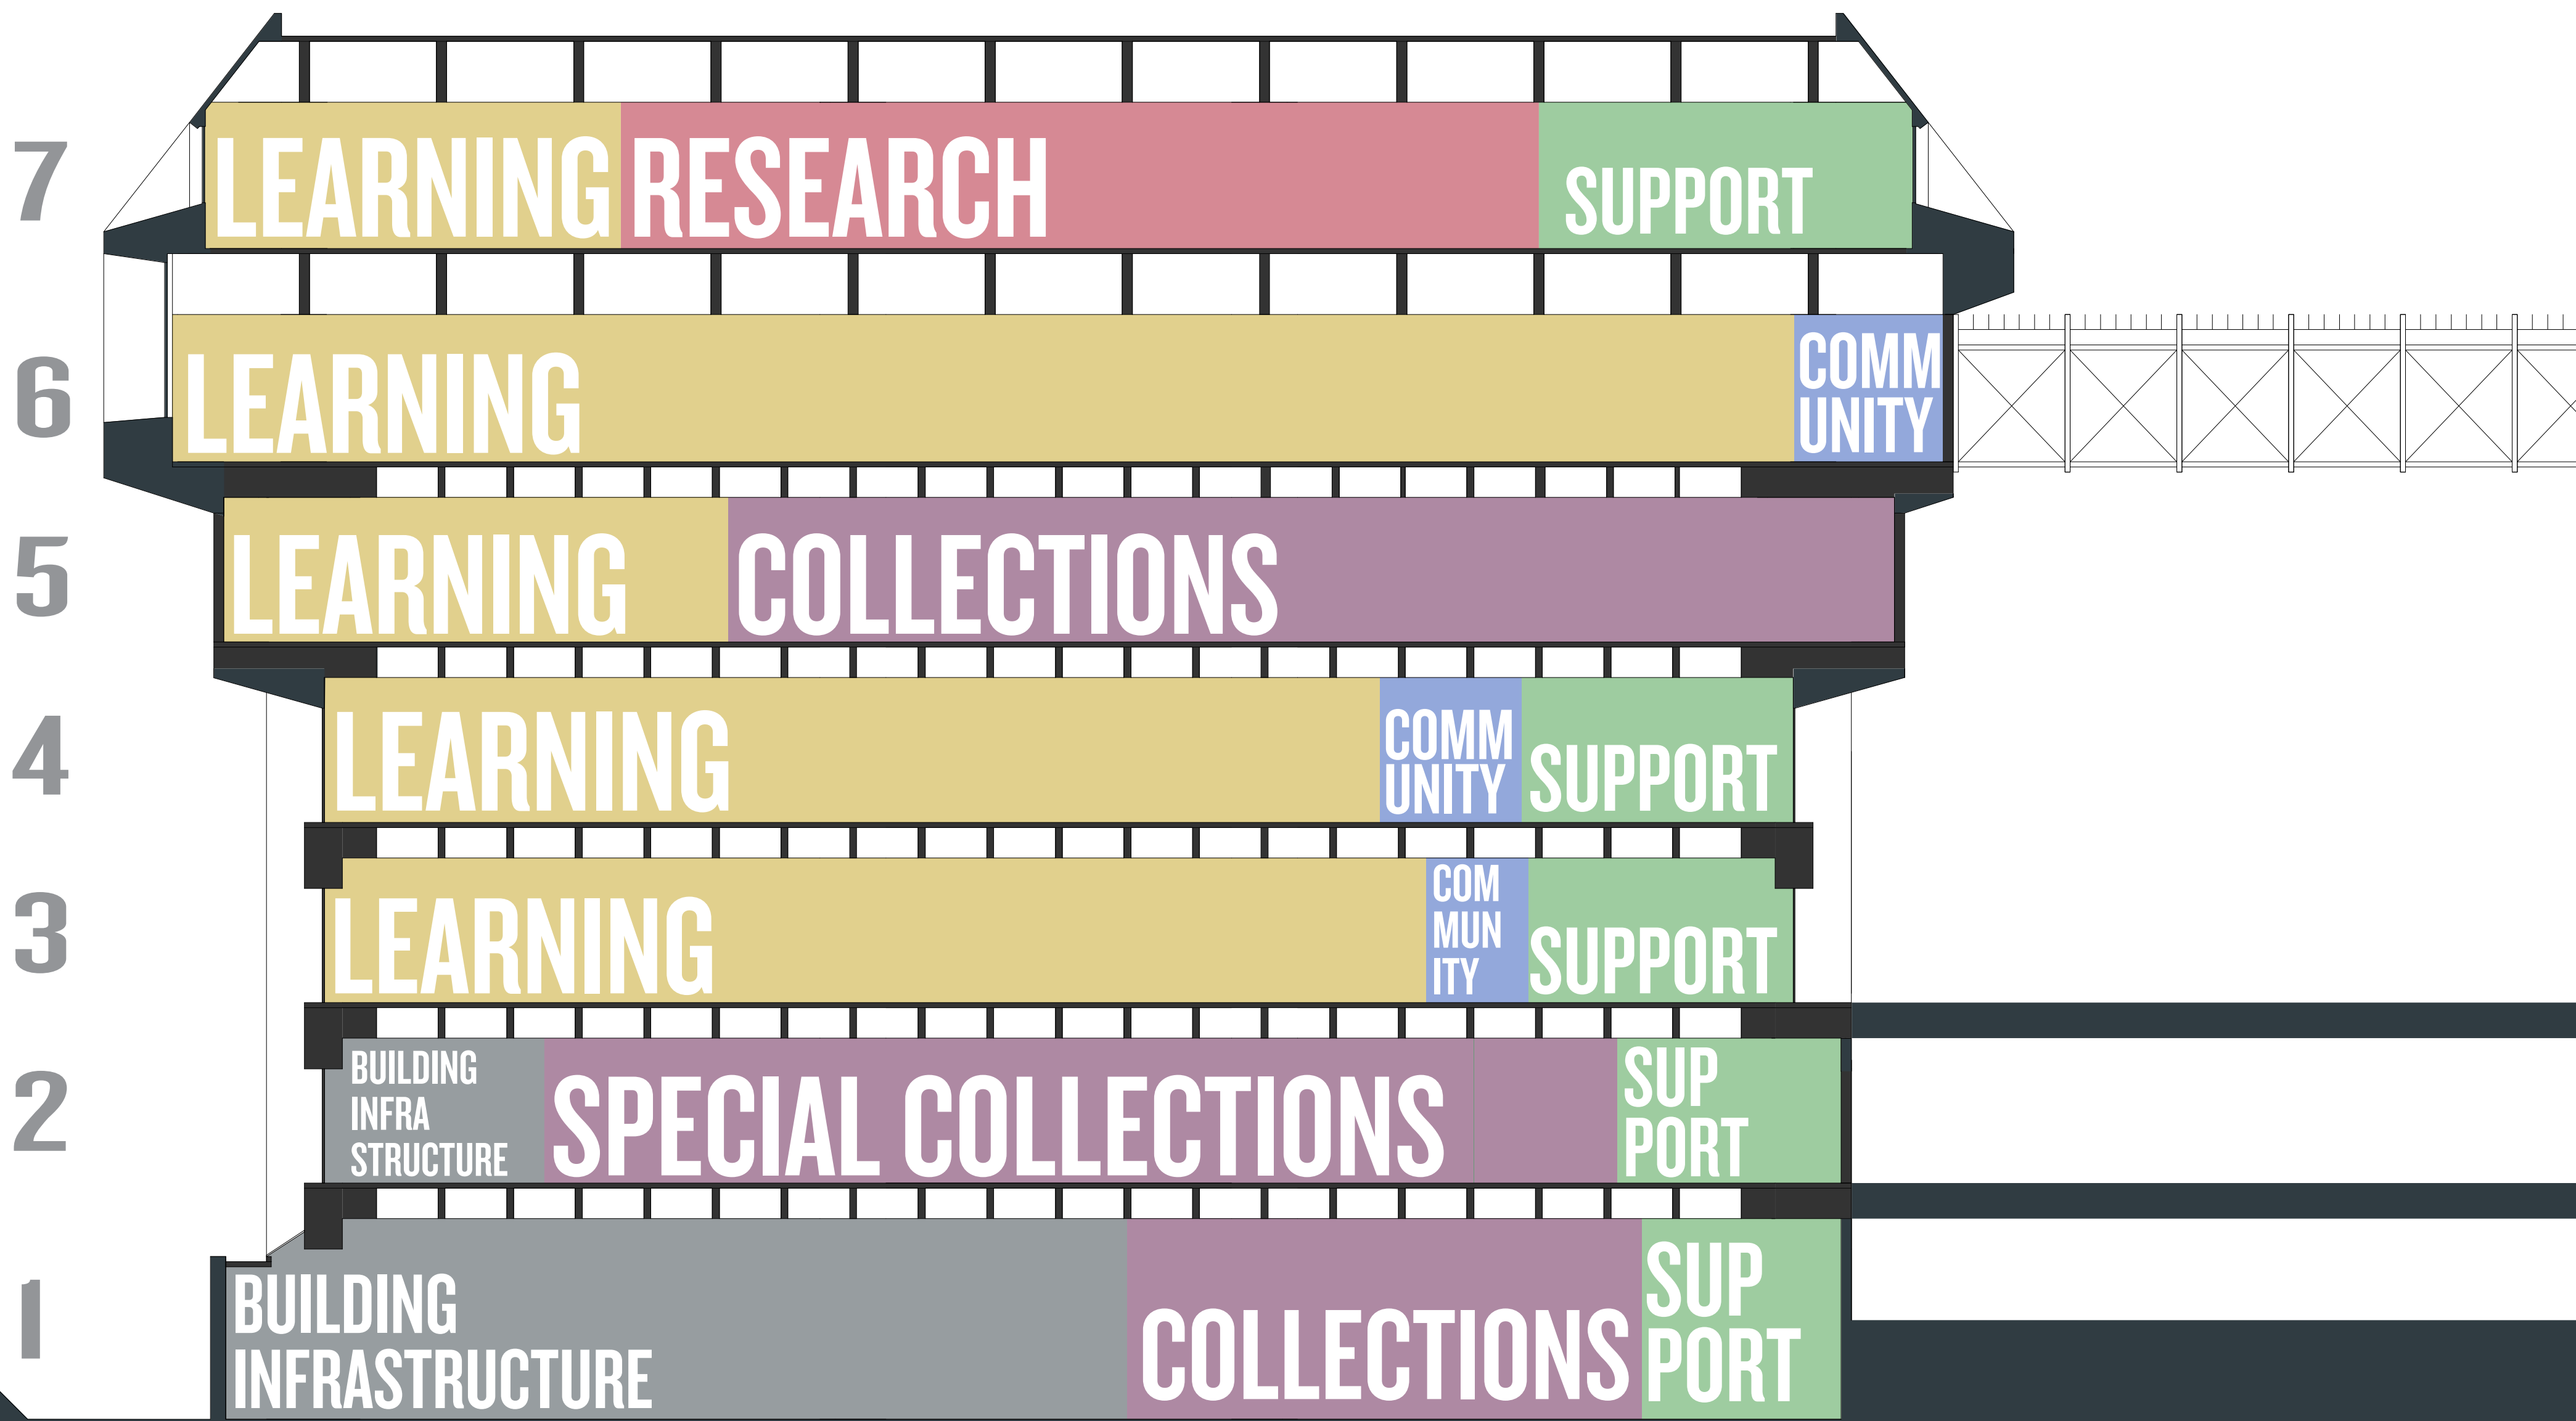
7 LEARNING RESEARCH SUPPORT

6 LEARNING COMM UNITY

5 LEARNING COLLECTIONS

4 LEARNING COMM UNITY SUPPORT

3 LEARNING COM MUN ITY SUPPORT

2 BUILDING INFRA STRUCTURE SPECIAL COLLECTIONS SUP PORT

1 BUILDING INFRASTRUCTURE COLLECTIONS SUP PORT